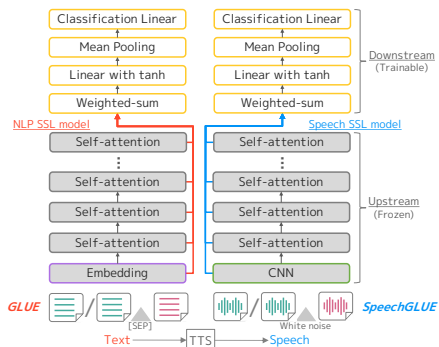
Classification Linear
Mean Pooling
Linear with tanh
Weighted-sum
NLP SSL model
Self-attention
⋮
Self-attention
Self-attention
Self-attention
Embedding

Classification Linear
Mean Pooling
Linear with tanh
Weighted-sum
Speech SSL model
Self-attention
⋮
Self-attention
Self-attention
Self-attention
CNN

Downstream
(Trainable)

Upstream
(Frozen)

GLUE
/
[SEP]
/
White noise
SpeechGLUE

Text
TTS
Speech